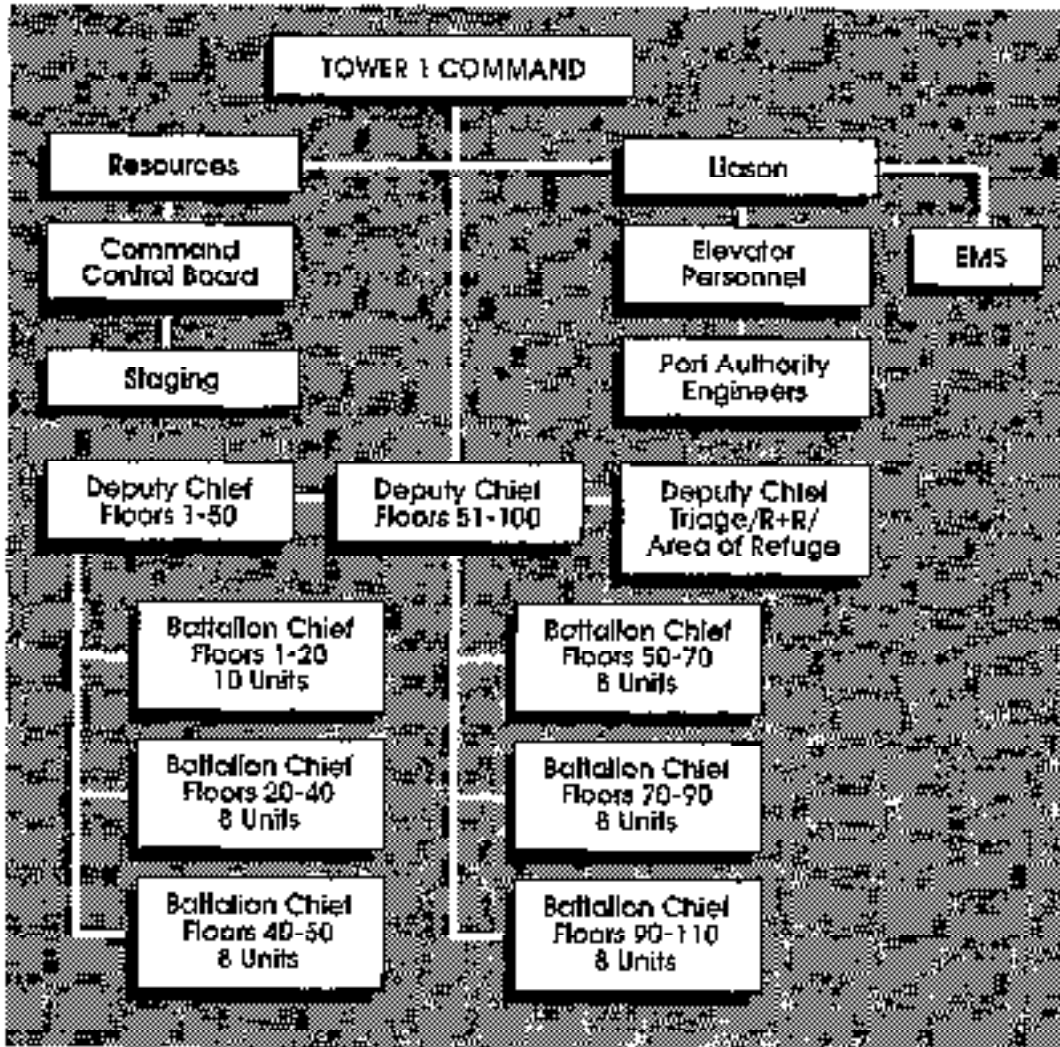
TOWER 1 COMMAND

Resources

Liason

Command Control Board

Elevator Personnel

EMS

Staging

Port Authority Engineers

Deputy Chief Floors 1-50

Deputy Chief Floors 51-100

Deputy Chief Triage/R+R/ Area of Refuge

Battalion Chief Floors 1-20 10 Units

Battalion Chief Floors 50-70 8 Units

Battalion Chief Floors 20-40 8 Units

Battalion Chief Floors 70-90 8 Units

Battalion Chief Floors 40-50 8 Units

Battalion Chief Floors 90-110 8 Units